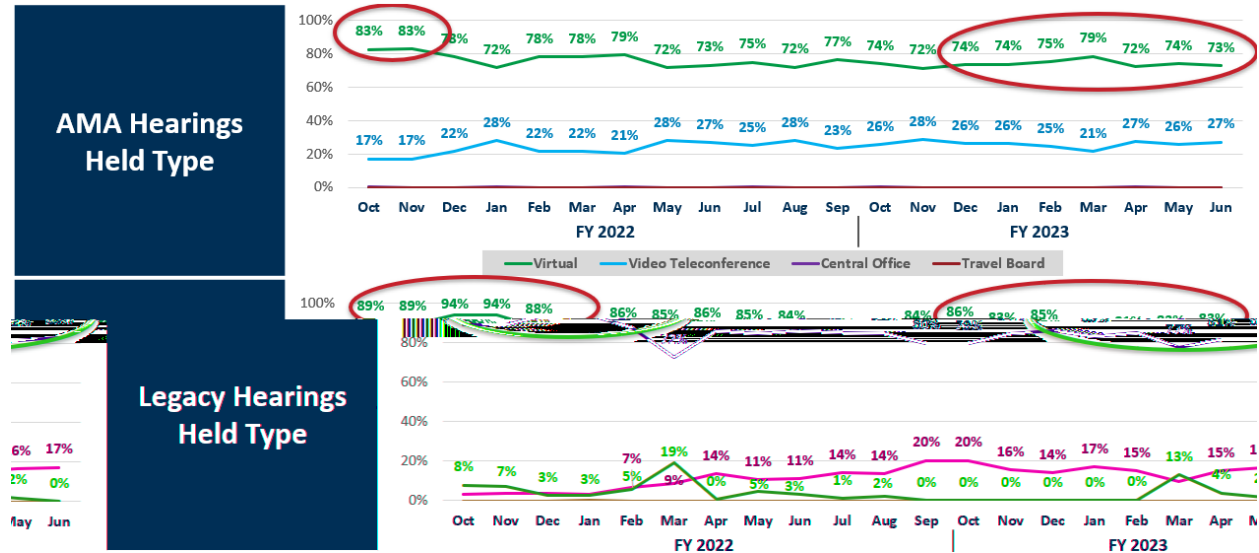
AMA Hearings Held Type

100%
80%
60%
40%
20%
0%

83% 83% 78% 72% 78% 78% 79% 72% 73% 75% 72% 77% 74% 72% 74% 74% 75% 79% 72% 74% 73%

17% 17% 22% 28% 22% 22% 21% 28% 27% 25% 28% 23% 26% 28% 26% 26% 25% 21% 27% 26% 27%

Oct Nov Dec Jan Feb Mar Apr May Jun Jul Aug Sep Oct Nov Dec Jan Feb Mar Apr May Jun

FY 2022 FY 2023

Virtual Video Teleconference Central Office Travel Board

Legacy Hearings Held Type

100%
80%
60%
40%
20%
0%

89% 89% 94% 94% 88% 86% 85% 86% 85% 84% 84% 86% 83% 85% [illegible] 83%

6% 17%
2% 0%
May Jun

8% 7% 3% 3% 5% 19% 0% 5% 3% 1% 2% 0% 0% 0% 0% 0% 0% 13% 4%

7% 9% 14% 11% 11% 14% 14% 20% 20% 16% 14% 17% 15% 15%

Oct Nov Dec Jan Feb Mar Apr May Jun Jul Aug Sep Oct Nov Dec Jan Feb Mar Apr M

FY 2022 FY 2023